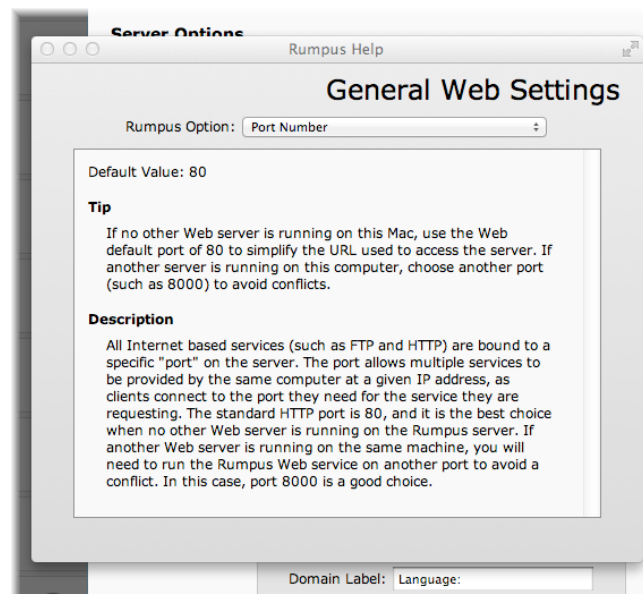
Server Options

Rumpus Help

General Web Settings

Rumpus Option: Port Number

Default Value: 80

Tip

If no other Web server is running on this Mac, use the Web default port of 80 to simplify the URL used to access the server. If another server is running on this computer, choose another port (such as 8000) to avoid conflicts.

Description

All Internet based services (such as FTP and HTTP) are bound to a specific "port" on the server. The port allows multiple services to be provided by the same computer at a given IP address, as clients connect to the port they need for the service they are requesting. The standard HTTP port is 80, and it is the best choice when no other Web server is running on the Rumpus server. If another Web server is running on the same machine, you will need to run the Rumpus Web service on another port to avoid a conflict. In this case, port 8000 is a good choice.

Domain Label: Language: